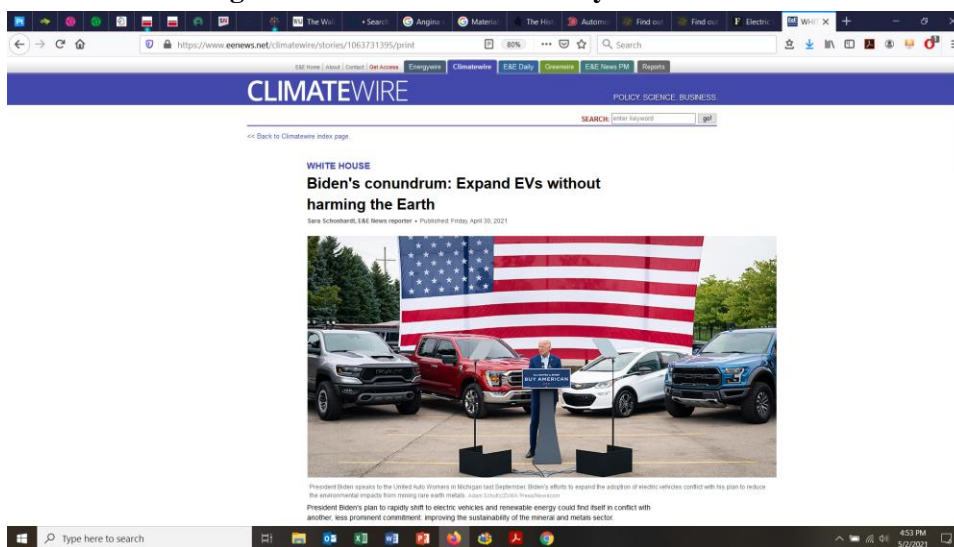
The Wal
Search
Angina
Material
The Hist
Automo
Find out
Find out
Electric
WHI
https://www.eenews.net/climatewire/stories/1063731395/print
80%
Search

E&E Home | About | Contact | Get Access
Energywire
Climatewire
E&E Daily
Greenwire
E&E News PM
Reports

CLIMATEWIRE
POLICY. SCIENCE. BUSINESS.

SEARCH: enter keyword go!

<< Back to Climatewire index page.

WHITE HOUSE

Biden's conundrum: Expand EVs without harming the Earth

Sara Schonhardt, E&E News reporter • Published: Friday, April 30, 2021

BUY AMERICAN

President Biden speaks to the United Auto Workers in Michigan last September. Biden's efforts to expand the adoption of electric vehicles conflict with his plan to reduce the environmental impacts from mining rare earth metals. Adam Schultz/ZUMA Press/Newscom

President Biden's plan to rapidly shift to electric vehicles and renewable energy could find itself in conflict with another, less prominent commitment: improving the sustainability of the mineral and metals sector.

Type here to search
4:53 PM
5/2/2021